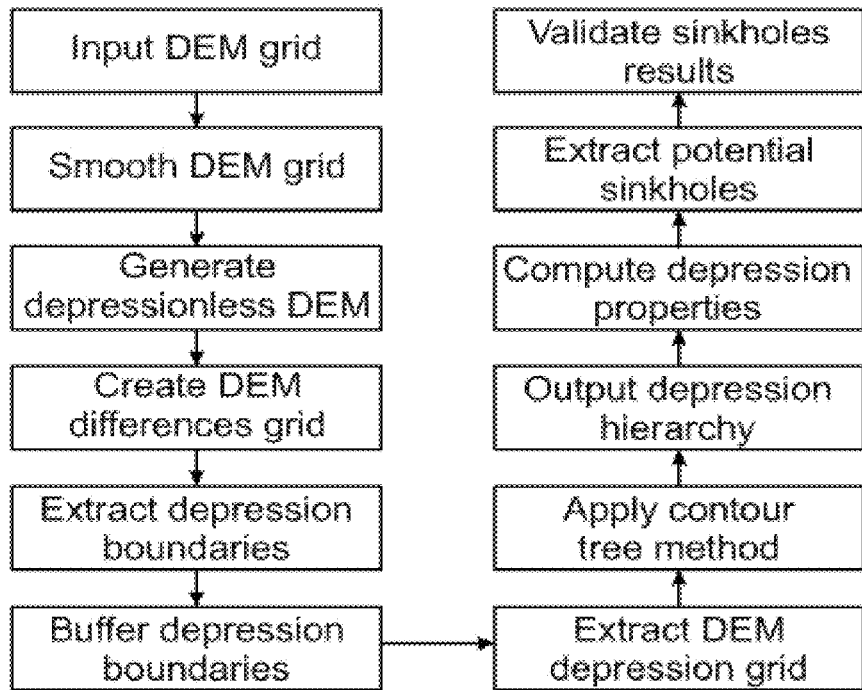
Input DEM grid

Smooth DEM grid

Generate depressionless DEM

Create DEM differences grid

Extract depression boundaries

Buffer depression boundaries

Extract DEM depression grid

Apply contour tree method

Output depression hierarchy

Compute depression properties

Extract potential sinkholes

Validate sinkholes results